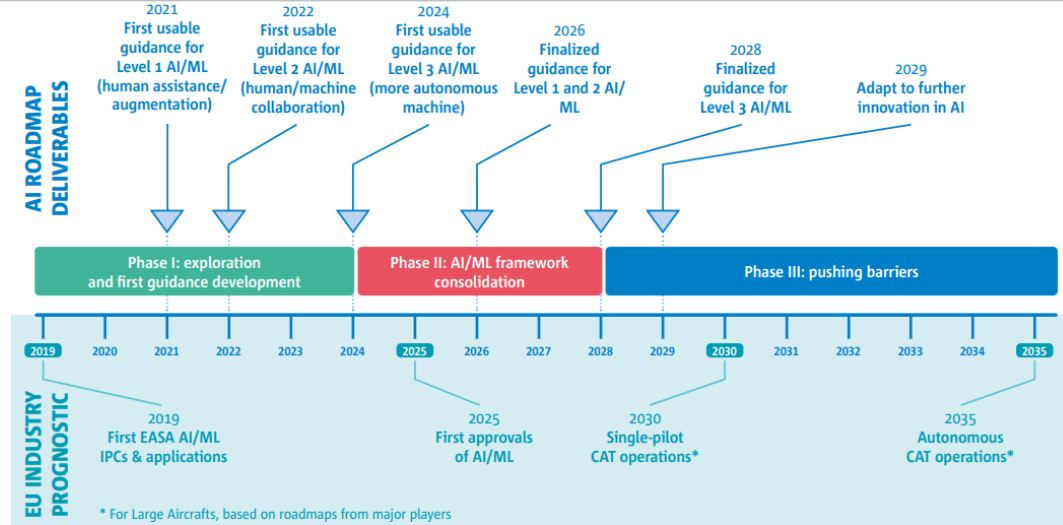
AI ROADMAP DELIVERABLES

2021
First usable guidance for Level 1 AI/ML (human assistance/ augmentation)

2022
First usable guidance for Level 2 AI/ML (human/machine collaboration)

2024
First usable guidance for Level 3 AI/ML (more autonomous machine)

2026
Finalized guidance for Level 1 and 2 AI/ ML

2028
Finalized guidance for Level 3 AI/ML

2029
Adapt to further innovation in AI

Phase I: exploration and first guidance development

Phase II: AI/ML framework consolidation

Phase III: pushing barriers

2019 2020 2021 2022 2023 2024 2025 2026 2027 2028 2029 2030 2031 2032 2033 2034 2035

EU INDUSTRY PROGNOSTIC

2019
First EASA AI/ML IPCs & applications

2025
First approvals of AI/ML

2030
Single-pilot CAT operations*

2035
Autonomous CAT operations*

* For Large Aircrafts, based on roadmaps from major players